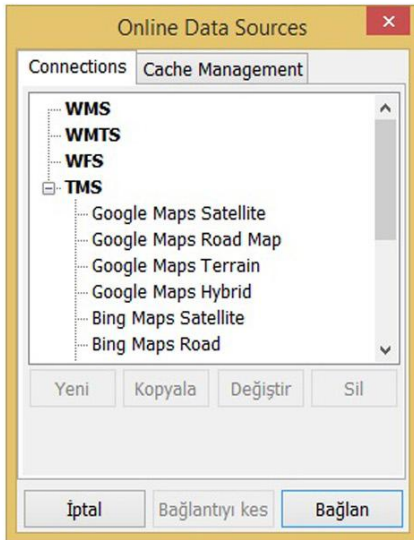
Online Data Sources

Connections | Cache Management

WMS
WMTS
WFS
TMS
Google Maps Satellite
Google Maps Road Map
Google Maps Terrain
Google Maps Hybrid
Bing Maps Satellite
Bing Maps Road

Yeni | Kopyala | Değiştir | Sil

İptal | Bağlantıyı kes | Bağlan